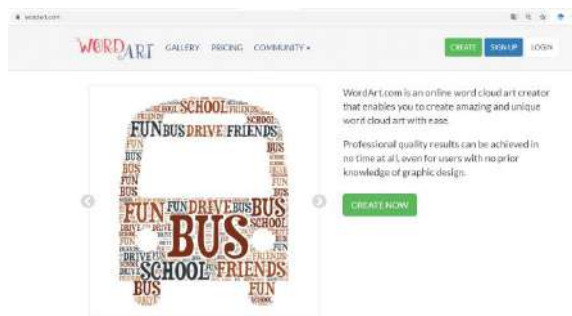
wordart.com

WORDART GALLERY PRICING COMMUNITY ▾

CREATE SIGN UP LOGIN

SCHOOL
FUN BUS DRIVE FRIENDS
BUS
FUN
BUS
FUN FUN DRIVE BUS
BUS SCHOOL
BUS
SCHOOL FRIENDS

WordArt.com is an online word cloud art creator that enables you to create amazing and unique word cloud art with ease.

Professional quality results can be achieved in no time at all, even for users with no prior knowledge of graphic design.

CREATE NOW